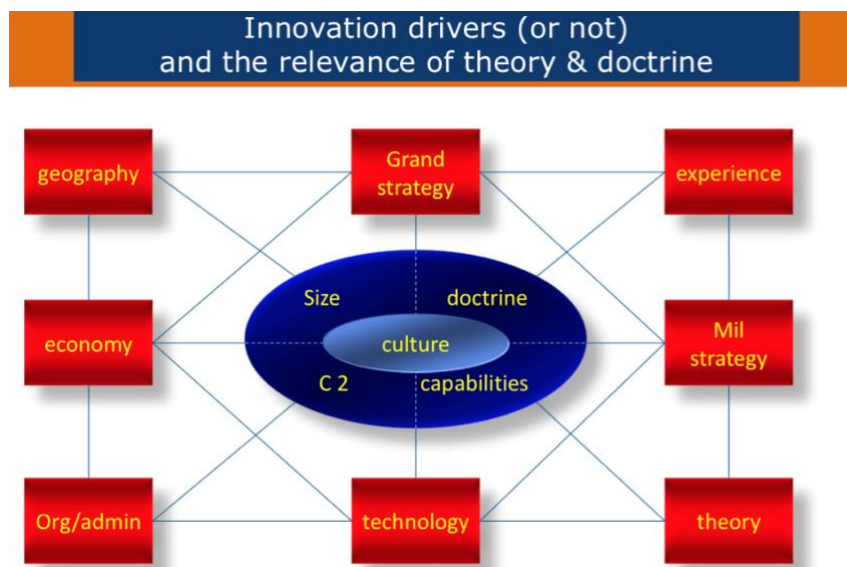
Innovation drivers (or not)
and the relevance of theory & doctrine

geography

Grand strategy

experience

Size

doctrine

economy

culture

Mil strategy

C 2

capabilities

Org/admin

technology

theory